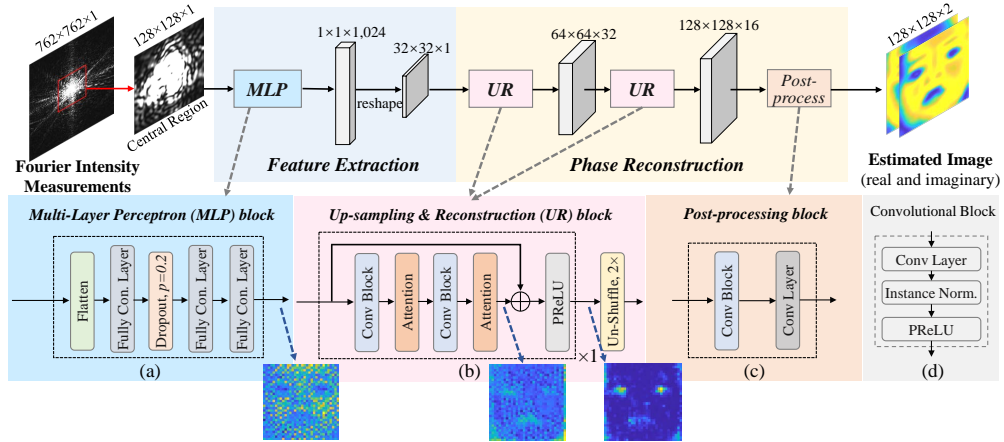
762×762×1

128×128×1

Central Region

Fourier Intensity Measurements

MLP

1×1×1,024

reshape

32×32×1

Feature Extraction

UR

64×64×32

UR

128×128×16

Post-process

Phase Reconstruction

128×128×2

Estimated Image (real and imaginary)

Multi-Layer Perceptron (MLP) block

Flatten

Fully Con. Layer

Dropout, $p=0.2$

Fully Con. Layer

Fully Con. Layer

(a)

Up-sampling & Reconstruction (UR) block

Conv Block

Attention

Conv Block

Attention

PReLU

Un-Shuffle, 2×

×1

(b)

Post-processing block

Conv Block

Conv Layer

(c)

Convolutional Block

Conv Layer

Instance Norm.

PReLU

(d)